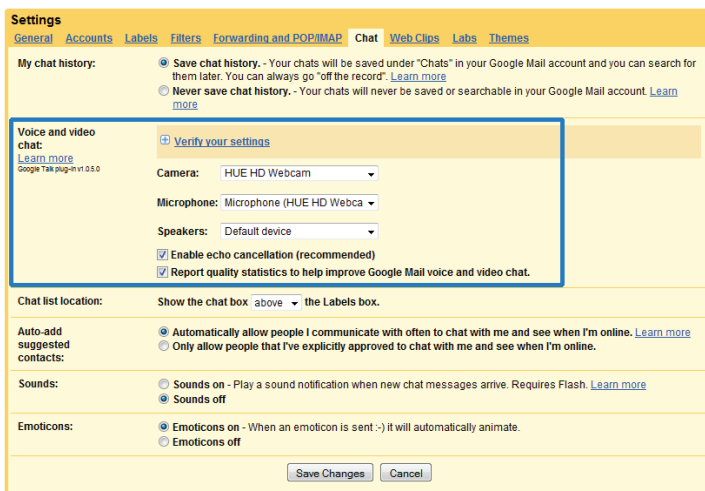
Settings

General Accounts Labels Filters Forwarding and POP/IMAP Chat Web Clips Labs Themes

| | |
|---|---|
| My chat history: | Save chat history. - Your chats will be saved under "Chats" in your Google Mail account and you can search for them later. You can always go "off the record". Learn more<br>Never save chat history. - Your chats will never be saved or searchable in your Google Mail account. Learn more |
| Voice and video chat:<br>Learn more<br>Google Talk plug-in v1.0.5.0 | Verify your settings<br>Camera: HUE HD Webcam<br>Microphone: Microphone (HUE HD Webca<br>Speakers: Default device<br>Enable echo cancellation (recommended)<br>Report quality statistics to help improve Google Mail voice and video chat. |
| Chat list location: | Show the chat box above the Labels box. |
| Auto-add suggested contacts: | Automatically allow people I communicate with often to chat with me and see when I'm online. Learn more<br>Only allow people that I've explicitly approved to chat with me and see when I'm online. |
| Sounds: | Sounds on - Play a sound notification when new chat messages arrive. Requires Flash. Learn more<br>Sounds off |
| Emoticons: | Emoticons on - When an emoticon is sent :-) it will automatically animate.<br>Emoticons off |

Save Changes Cancel